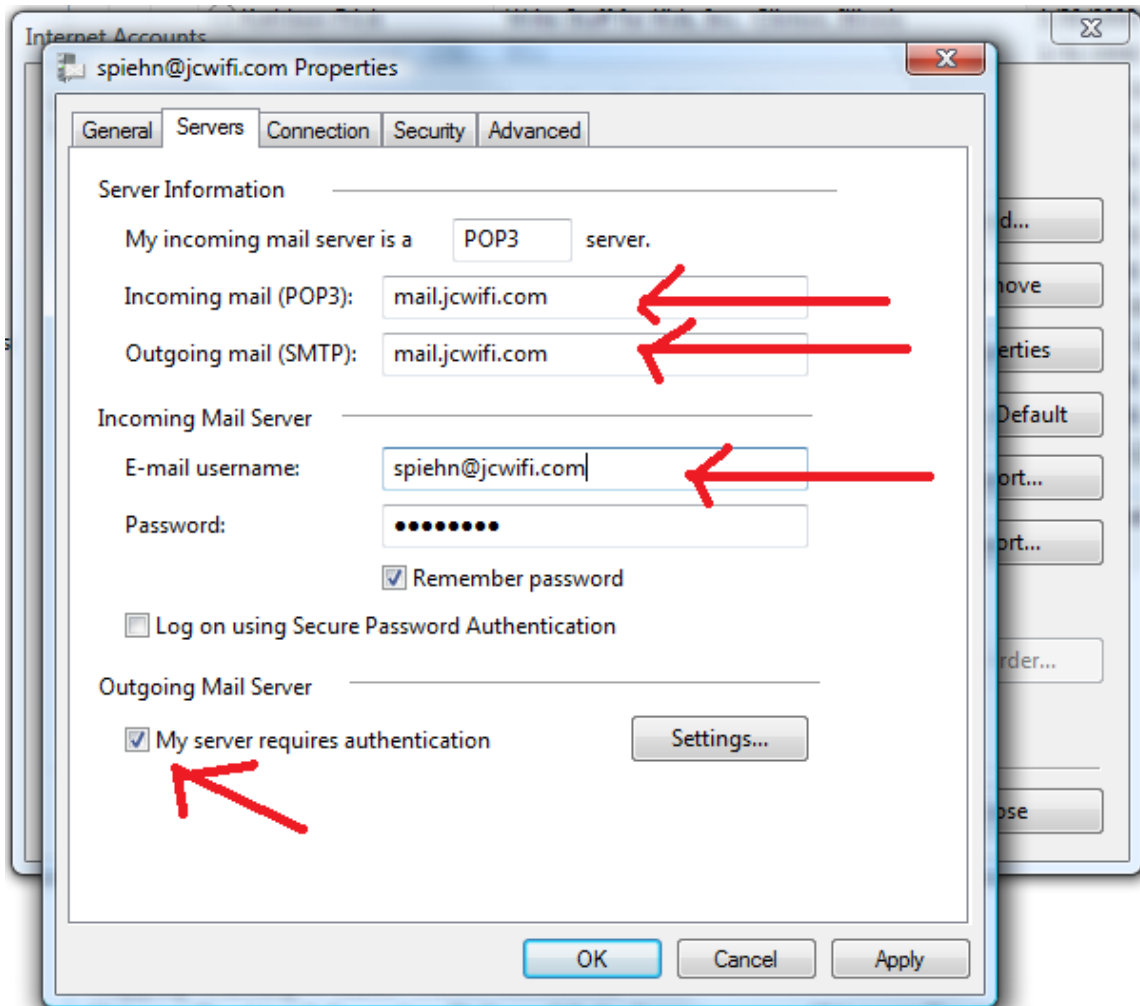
Internet Accounts

spiehn@jcwifi.com Properties

General | Servers | Connection | Security | Advanced

Server Information

My incoming mail server is a POP3 server.

Incoming mail (POP3): mail.jcwifi.com

Outgoing mail (SMTP): mail.jcwifi.com

Incoming Mail Server

E-mail username: spiehn@jcwifi.com

Password: ●●●●●●●●●

Remember password

Log on using Secure Password Authentication

Outgoing Mail Server

My server requires authentication

Settings...

OK Cancel Apply

d...
nove
erties
Default
ort...
ort...
rder...
ose